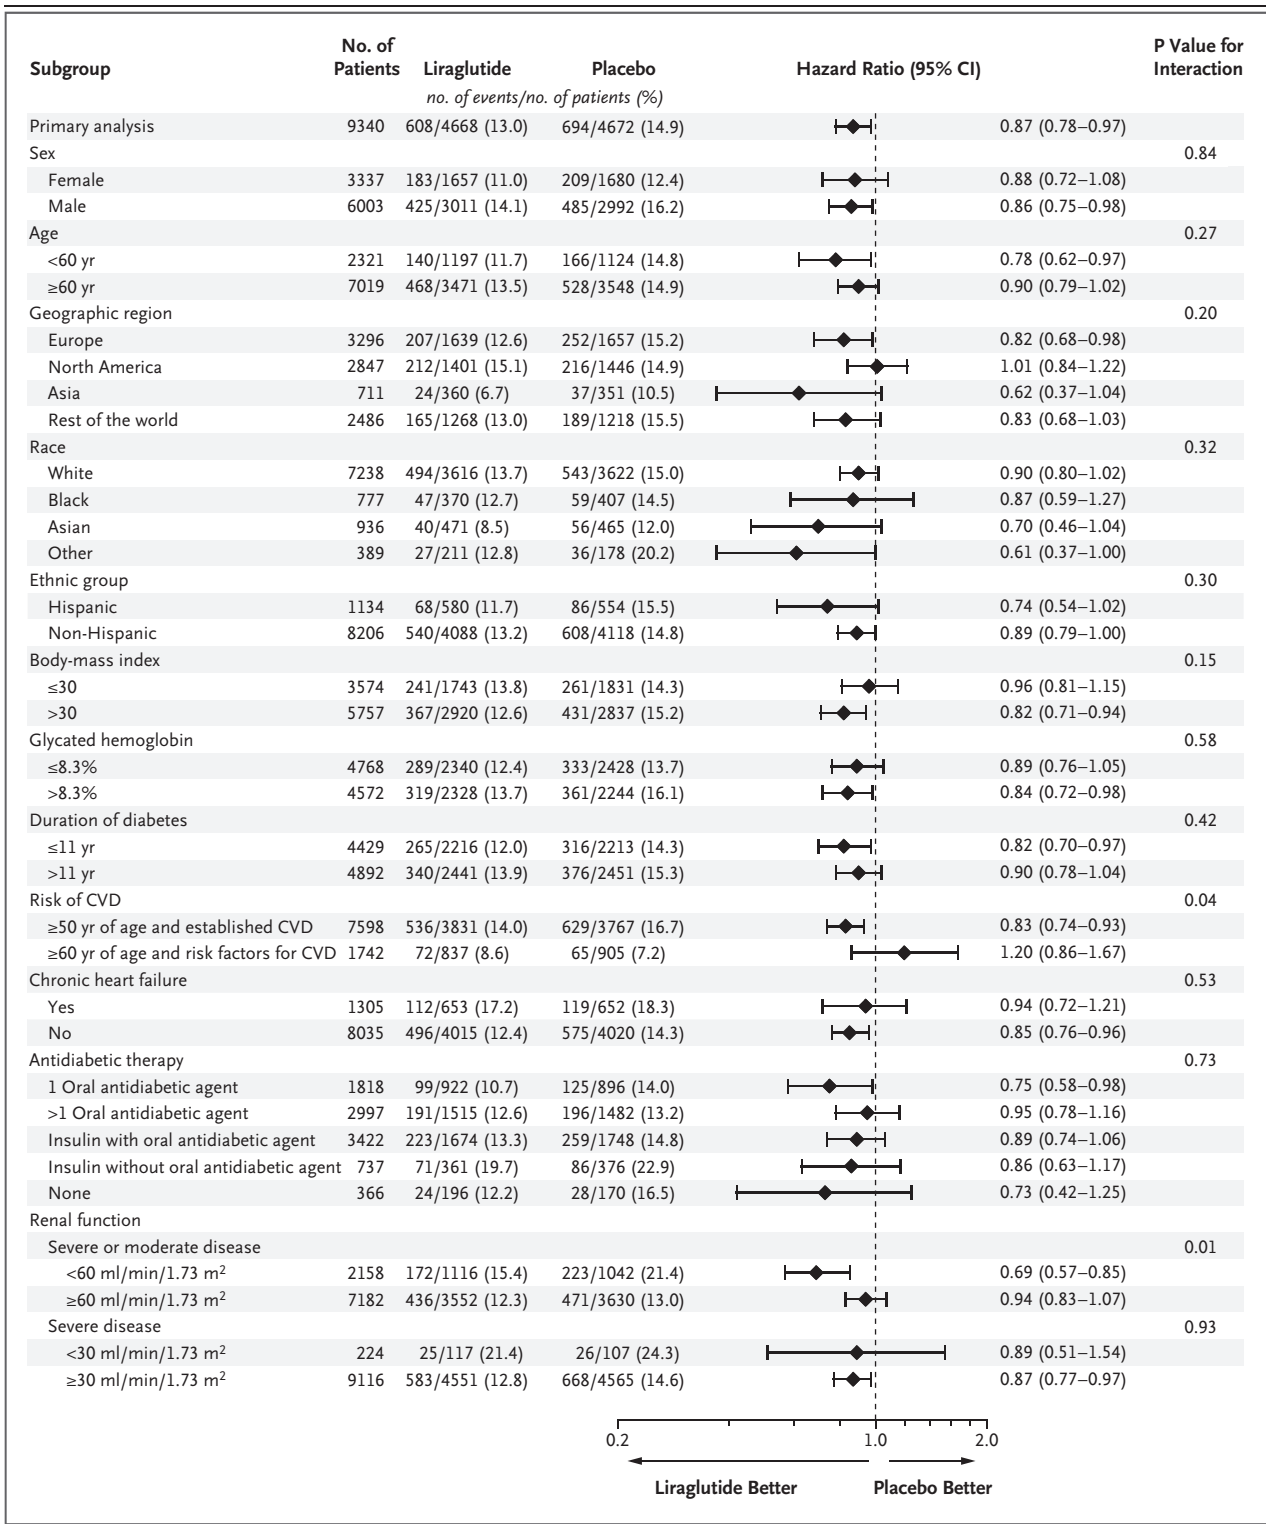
| Subgroup | No. of Patients | Liraglutide | Placebo | Hazard Ratio (95% CI) | | P Value for Interaction |
|---|---|---|---|---|---|---|
| | | no. of events/no. of patients (%) | | | | |
| Primary analysis | 9340 | 608/4668 (13.0) | 694/4672 (14.9) | | 0.87 (0.78–0.97) | |
| Sex | | | | | | 0.84 |
| Female | 3337 | 183/1657 (11.0) | 209/1680 (12.4) | | 0.88 (0.72–1.08) | |
| Male | 6003 | 425/3011 (14.1) | 485/2992 (16.2) | | 0.86 (0.75–0.98) | |
| Age | | | | | | 0.27 |
| <60 yr | 2321 | 140/1197 (11.7) | 166/1124 (14.8) | | 0.78 (0.62–0.97) | |
| ≥60 yr | 7019 | 468/3471 (13.5) | 528/3548 (14.9) | | 0.90 (0.79–1.02) | |
| Geographic region | | | | | | 0.20 |
| Europe | 3296 | 207/1639 (12.6) | 252/1657 (15.2) | | 0.82 (0.68–0.98) | |
| North America | 2847 | 212/1401 (15.1) | 216/1446 (14.9) | | 1.01 (0.84–1.22) | |
| Asia | 711 | 24/360 (6.7) | 37/351 (10.5) | | 0.62 (0.37–1.04) | |
| Rest of the world | 2486 | 165/1268 (13.0) | 189/1218 (15.5) | | 0.83 (0.68–1.03) | |
| Race | | | | | | 0.32 |
| White | 7238 | 494/3616 (13.7) | 543/3622 (15.0) | | 0.90 (0.80–1.02) | |
| Black | 777 | 47/370 (12.7) | 59/407 (14.5) | | 0.87 (0.59–1.27) | |
| Asian | 936 | 40/471 (8.5) | 56/465 (12.0) | | 0.70 (0.46–1.04) | |
| Other | 389 | 27/211 (12.8) | 36/178 (20.2) | | 0.61 (0.37–1.00) | |
| Ethnic group | | | | | | 0.30 |
| Hispanic | 1134 | 68/580 (11.7) | 86/554 (15.5) | | 0.74 (0.54–1.02) | |
| Non-Hispanic | 8206 | 540/4088 (13.2) | 608/4118 (14.8) | | 0.89 (0.79–1.00) | |
| Body-mass index | | | | | | 0.15 |
| ≤30 | 3574 | 241/1743 (13.8) | 261/1831 (14.3) | | 0.96 (0.81–1.15) | |
| >30 | 5757 | 367/2920 (12.6) | 431/2837 (15.2) | | 0.82 (0.71–0.94) | |
| Glycated hemoglobin | | | | | | 0.58 |
| ≤8.3% | 4768 | 289/2340 (12.4) | 333/2428 (13.7) | | 0.89 (0.76–1.05) | |
| >8.3% | 4572 | 319/2328 (13.7) | 361/2244 (16.1) | | 0.84 (0.72–0.98) | |
| Duration of diabetes | | | | | | 0.42 |
| ≤11 yr | 4429 | 265/2216 (12.0) | 316/2213 (14.3) | | 0.82 (0.70–0.97) | |
| >11 yr | 4892 | 340/2441 (13.9) | 376/2451 (15.3) | | 0.90 (0.78–1.04) | |
| Risk of CVD | | | | | | 0.04 |
| ≥50 yr of age and established CVD | 7598 | 536/3831 (14.0) | 629/3767 (16.7) | | 0.83 (0.74–0.93) | |
| ≥60 yr of age and risk factors for CVD | 1742 | 72/837 (8.6) | 65/905 (7.2) | | 1.20 (0.86–1.67) | |
| Chronic heart failure | | | | | | 0.53 |
| Yes | 1305 | 112/653 (17.2) | 119/652 (18.3) | | 0.94 (0.72–1.21) | |
| No | 8035 | 496/4015 (12.4) | 575/4020 (14.3) | | 0.85 (0.76–0.96) | |
| Antidiabetic therapy | | | | | | 0.73 |
| 1 Oral antidiabetic agent | 1818 | 99/922 (10.7) | 125/896 (14.0) | | 0.75 (0.58–0.98) | |
| >1 Oral antidiabetic agent | 2997 | 191/1515 (12.6) | 196/1482 (13.2) | | 0.95 (0.78–1.16) | |
| Insulin with oral antidiabetic agent | 3422 | 223/1674 (13.3) | 259/1748 (14.8) | | 0.89 (0.74–1.06) | |
| Insulin without oral antidiabetic agent | 737 | 71/361 (19.7) | 86/376 (22.9) | | 0.86 (0.63–1.17) | |
| None | 366 | 24/196 (12.2) | 28/170 (16.5) | | 0.73 (0.42–1.25) | |
| Renal function | | | | | | |
| Severe or moderate disease | | | | | | 0.01 |
| <60 ml/min/1.73 m$^2$ | 2158 | 172/1116 (15.4) | 223/1042 (21.4) | | 0.69 (0.57–0.85) | |
| ≥60 ml/min/1.73 m$^2$ | 7182 | 436/3552 (12.3) | 471/3630 (13.0) | | 0.94 (0.83–1.07) | |
| Severe disease | | | | | | 0.93 |
| <30 ml/min/1.73 m$^2$ | 224 | 25/117 (21.4) | 26/107 (24.3) | | 0.89 (0.51–1.54) | |
| ≥30 ml/min/1.73 m$^2$ | 9116 | 583/4551 (12.8) | 668/4565 (14.6) | | 0.87 (0.77–0.97) | |

0.2 1.0 2.0

Liraglutide Better Placebo Better